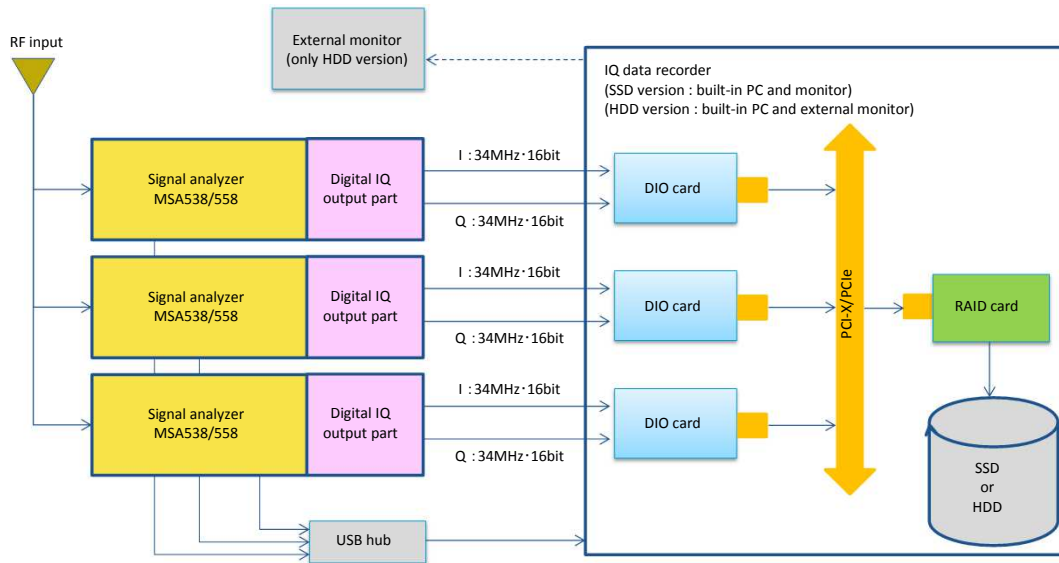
RF input

External monitor
(only HDD version)

IQ data recorder
(SSD version : built-in PC and monitor)
(HDD version : built-in PC and external monitor)

Signal analyzer
MSA538/558

Digital IQ
output part

I :34MHz･16bit

Q :34MHz･16bit

DIO card

Signal analyzer
MSA538/558

Digital IQ
output part

I :34MHz･16bit

Q :34MHz･16bit

DIO card

PCI-X/PCIe

RAID card

Signal analyzer
MSA538/558

Digital IQ
output part

I :34MHz･16bit

Q :34MHz･16bit

DIO card

SSD
or
HDD

USB hub